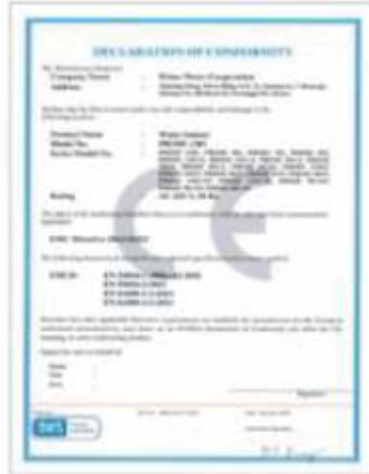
DECLARATION OF CONFORMITY

We, Manufacturer/Importer
Company Name : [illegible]
Address : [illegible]

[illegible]

Product Name : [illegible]
Model No. : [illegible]
Series Model No. : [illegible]

Rating : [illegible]

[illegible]

EMC Directive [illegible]

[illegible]

EMC St. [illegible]
EN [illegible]
EN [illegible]
EN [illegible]

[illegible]

Name :
Title :
Date :

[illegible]